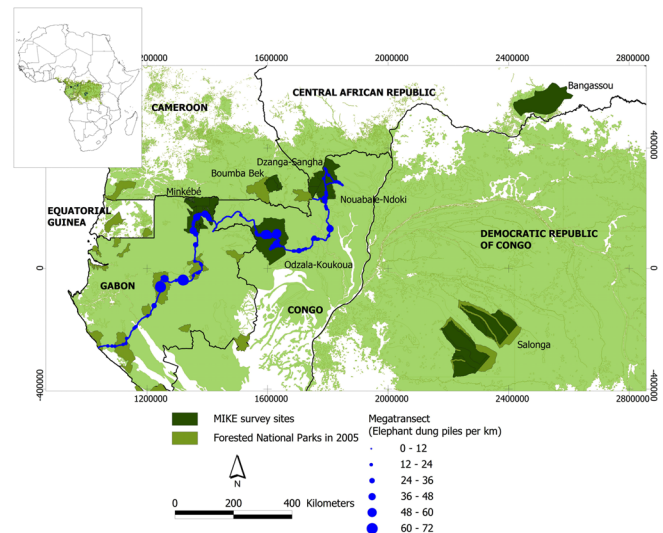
1200000
1600000
2000000
2400000
2800000

400000
0
-400000

400000
0
-400000

CAMEROON
CENTRAL AFRICAN REPUBLIC
Bangassou
Dzanga-Sangha
Boumba Bek
Minkébé
Nouabalé-Ndoki
EQUATORIAL GUINEA
DEMOCRATIC REPUBLIC OF CONGO
Odzala-Koukoua
GABON
CONGO
Salonga

1200000
1600000
2000000
2400000
2800000

MIKE survey sites
Forested National Parks in 2005

Megatransect
(Elephant dung piles per km)
0 - 12
12 - 24
24 - 36
36 - 48
48 - 60
60 - 72

N

0
200
400 Kilometers